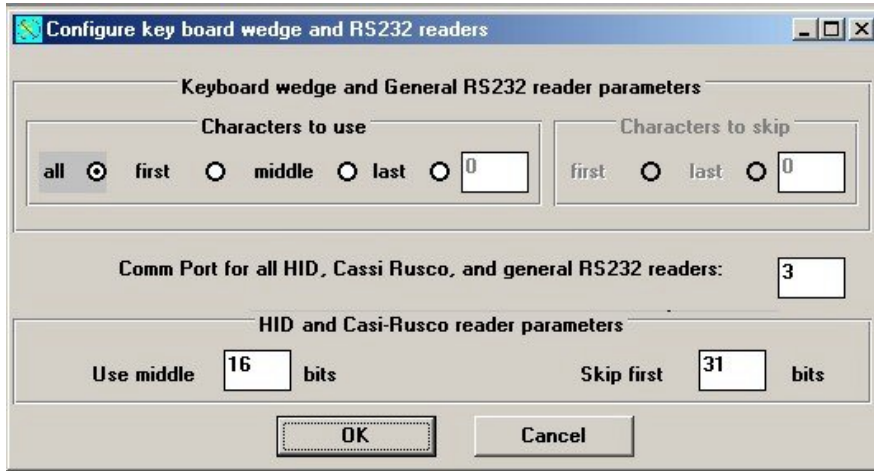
Configure key board wedge and RS232 readers

Keyboard wedge and General RS232 reader parameters

Characters to use

all first middle last 0

Characters to skip

first last 0

Comm Port for all HID, Cassi Rusco, and general RS232 readers: 3

HID and Casi-Rusco reader parameters

Use middle 16 bits

Skip first 31 bits

OK

Cancel